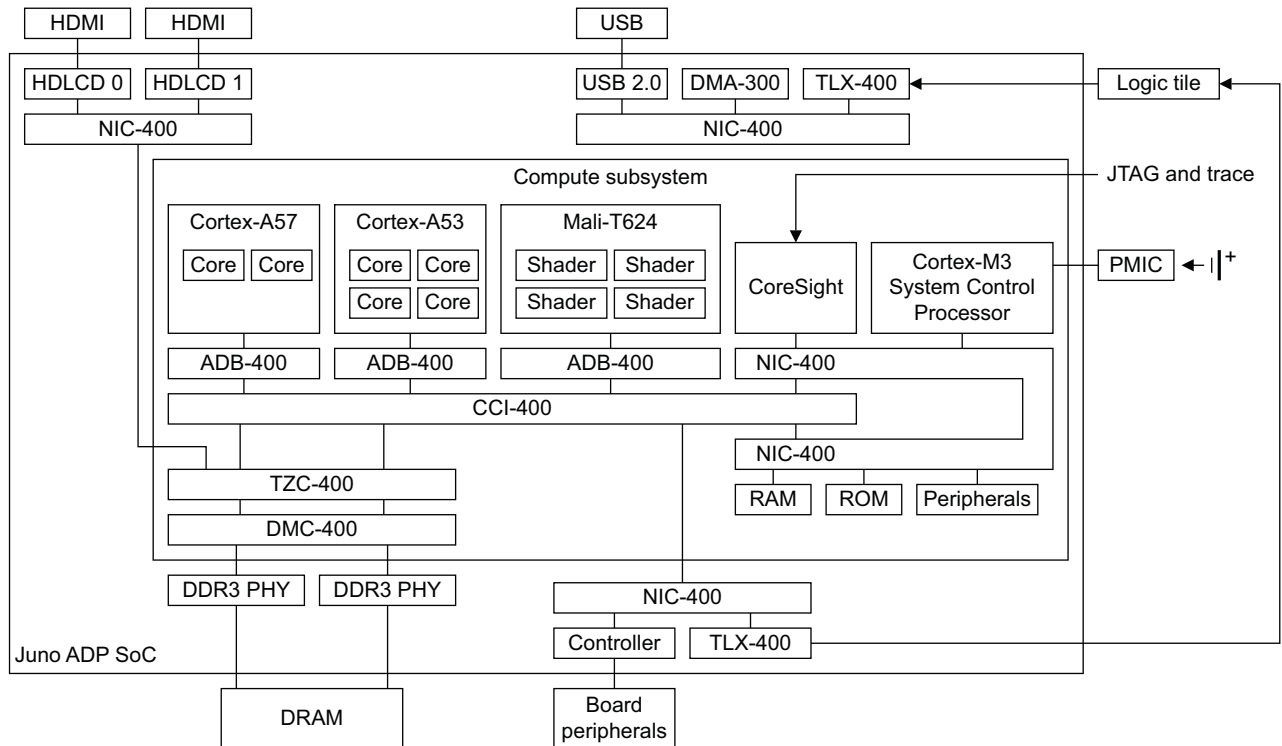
HDMI
HDMI
USB
HDLCD 0
HDLCD 1
USB 2.0
DMA-300
TLX-400
Logic tile
NIC-400
NIC-400
Compute subsystem
JTAG and trace
Cortex-A57
Core
Core
Cortex-A53
Core
Core
Core
Core
Mali-T624
Shader
Shader
Shader
Shader
CoreSight
Cortex-M3 System Control Processor
PMIC
+
ADB-400
ADB-400
ADB-400
NIC-400
CCI-400
NIC-400
TZC-400
RAM
ROM
Peripherals
DMC-400
DDR3 PHY
DDR3 PHY
NIC-400
Controller
TLX-400
Juno ADP SoC
DRAM
Board peripherals